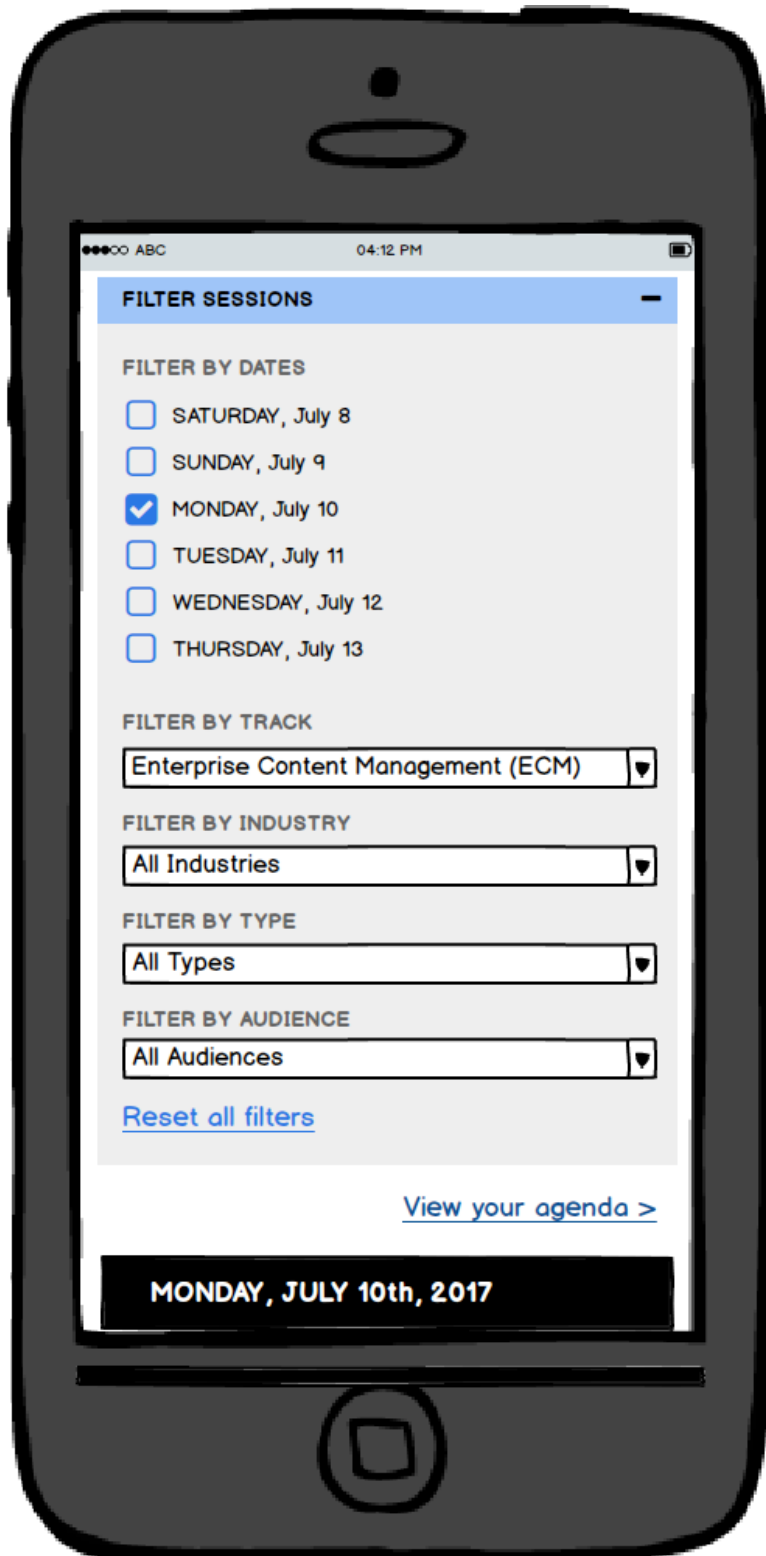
●●●○○ ABC 04:12 PM

FILTER SESSIONS −

FILTER BY DATES

SATURDAY, July 8

SUNDAY, July 9

MONDAY, July 10

TUESDAY, July 11

WEDNESDAY, July 12

THURSDAY, July 13

FILTER BY TRACK

Enterprise Content Management (ECM)

FILTER BY INDUSTRY

All Industries

FILTER BY TYPE

All Types

FILTER BY AUDIENCE

All Audiences

Reset all filters

View your agenda >

MONDAY, JULY 10th, 2017